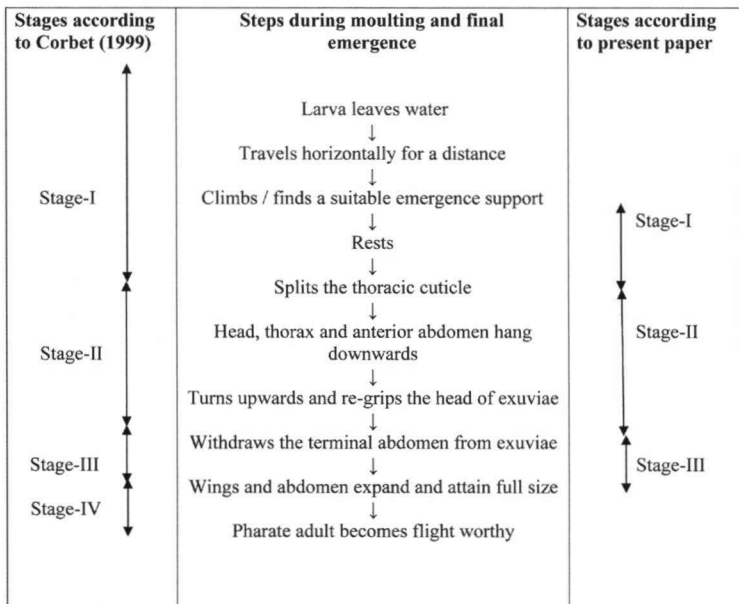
| Stages according to Corbet (1999) | Steps during moulting and final emergence | Stages according to present paper |
|---|---|---|
| Stage-I<br>Stage-II<br>Stage-III<br>Stage-IV | Larva leaves water<br>↓<br>Travels horizontally for a distance<br>↓<br>Climbs / finds a suitable emergence support<br>↓<br>Rests<br>↓<br>Splits the thoracic cuticle<br>↓<br>Head, thorax and anterior abdomen hang downwards<br>↓<br>Turns upwards and re-grips the head of exuviae<br>↓<br>Withdraws the terminal abdomen from exuviae<br>↓<br>Wings and abdomen expand and attain full size<br>↓<br>Pharate adult becomes flight worthy | Stage-I<br>Stage-II<br>Stage-III |